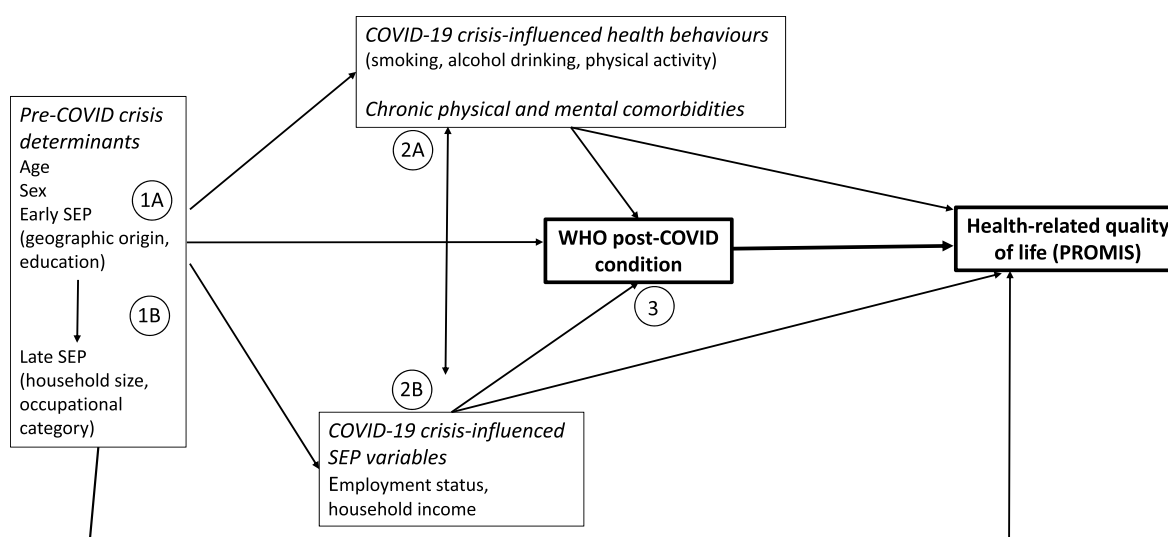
COVID-19 crisis-influenced health behaviours
(smoking, alcohol drinking, physical activity)

Chronic physical and mental comorbidities

Pre-COVID crisis determinants
Age
Sex
Early SEP (geographic origin, education)

1A

1B

Late SEP (household size, occupational category)

2A

WHO post-COVID condition

3

Health-related quality of life (PROMIS)

2B

COVID-19 crisis-influenced SEP variables
Employment status, household income